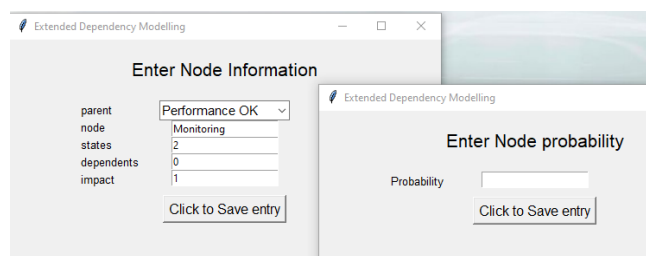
Extended Dependency Modelling

Enter Node Information

parent Performance OK
node Monitoring
states 2
dependents 0
impact 1

Click to Save entry

Extended Dependency Modelling

Enter Node probability

Probability

Click to Save entry